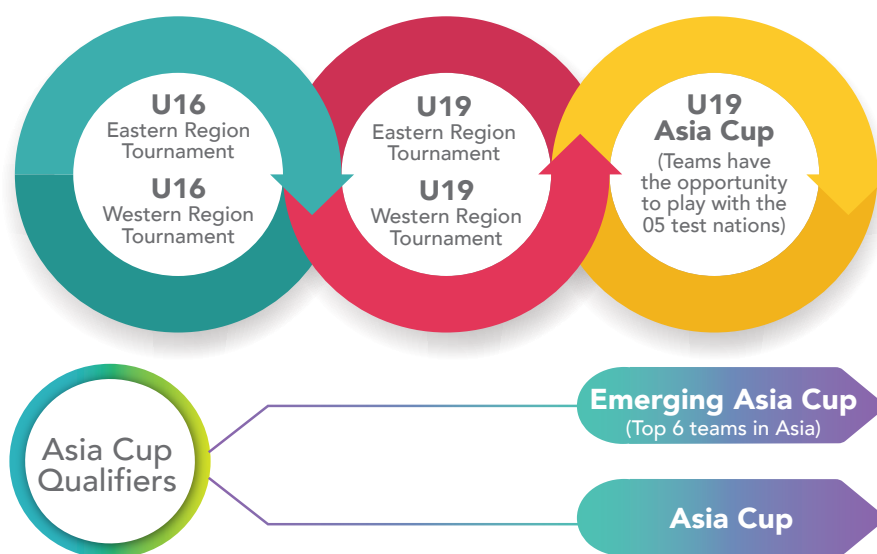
U16
Eastern Region Tournament
U16
Western Region Tournament

U19
Eastern Region Tournament
U19
Western Region Tournament

U19
Asia Cup
(Teams have the opportunity to play with the 05 test nations)

Asia Cup Qualifiers

Emerging Asia Cup
(Top 6 teams in Asia)

Asia Cup